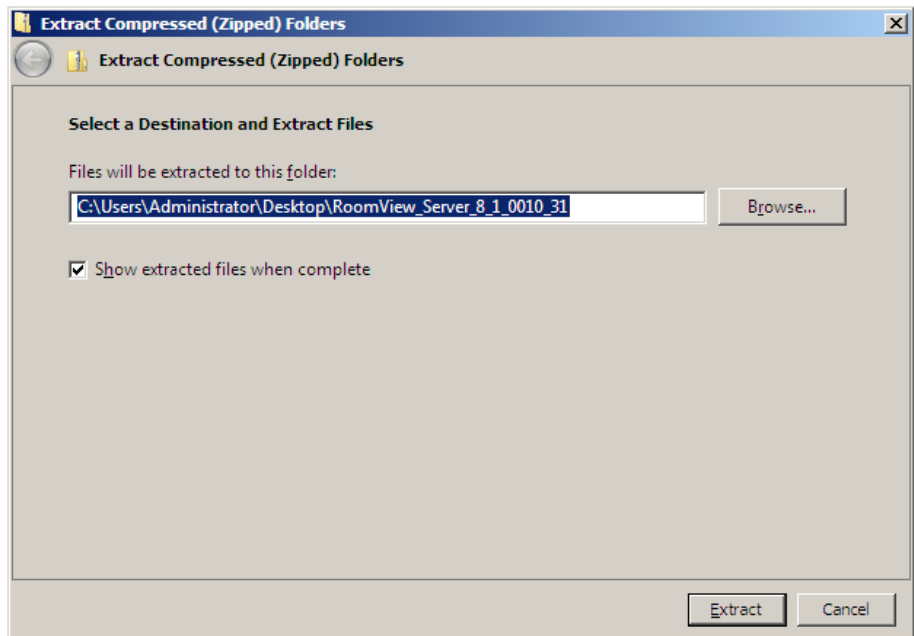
Extract Compressed (Zipped) Folders

Extract Compressed (Zipped) Folders

Select a Destination and Extract Files

Files will be extracted to this folder:

C:\Users\Administrator\Desktop\RoomView_Server_8_1_0010_31

Browse...

Show extracted files when complete

Extract

Cancel